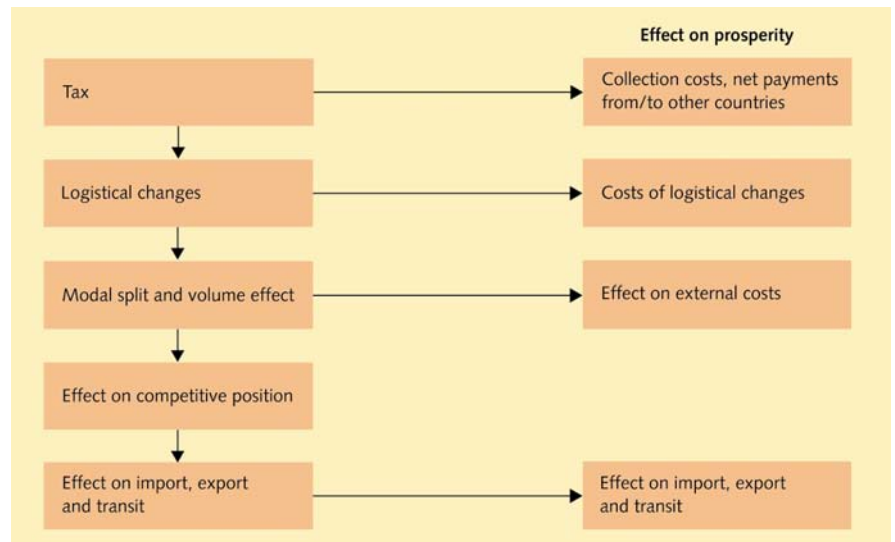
Effect on prosperity

Tax

Collection costs, net payments from/to other countries

Logistical changes

Costs of logistical changes

Modal split and volume effect

Effect on external costs

Effect on competitive position

Effect on import, export and transit

Effect on import, export and transit